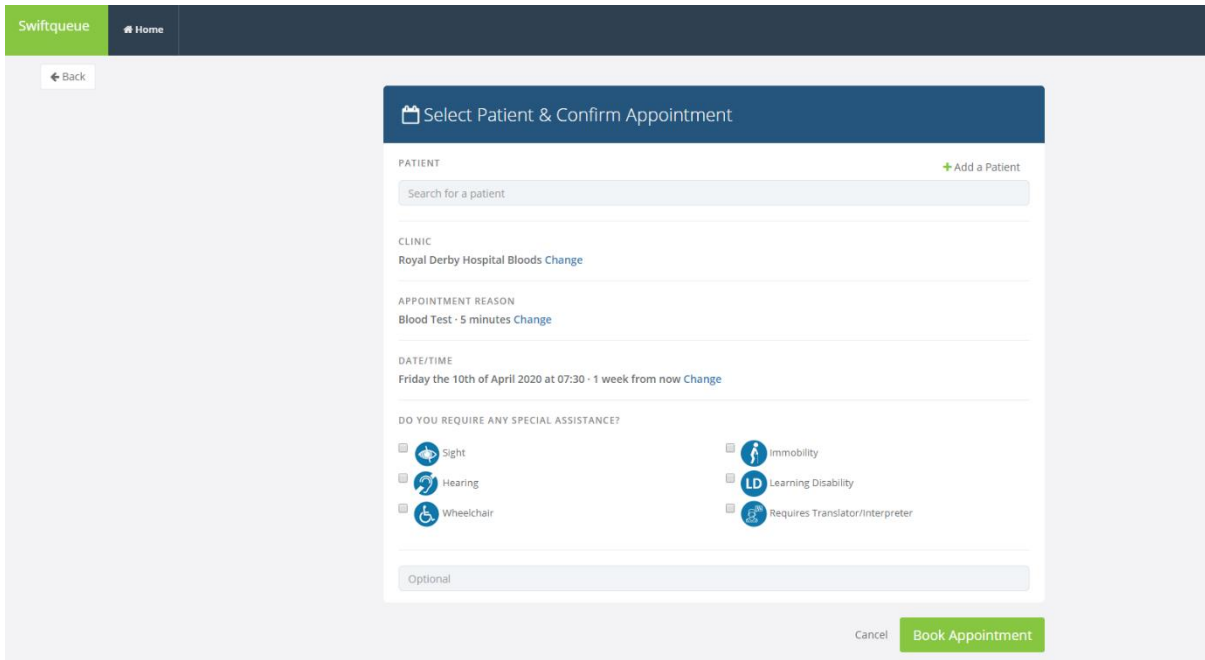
Swiftqueue

Home

Back

Select Patient & Confirm Appointment

PATIENT

+ Add a Patient

Search for a patient

CLINIC

Royal Derby Hospital Bloods Change

APPOINTMENT REASON

Blood Test · 5 minutes Change

DATE/TIME

Friday the 10th of April 2020 at 07:30 · 1 week from now Change

DO YOU REQUIRE ANY SPECIAL ASSISTANCE?

Sight

Immobility

Hearing

LD Learning Disability

Wheelchair

Requires Translator/Interpreter

Optional

Cancel

Book Appointment